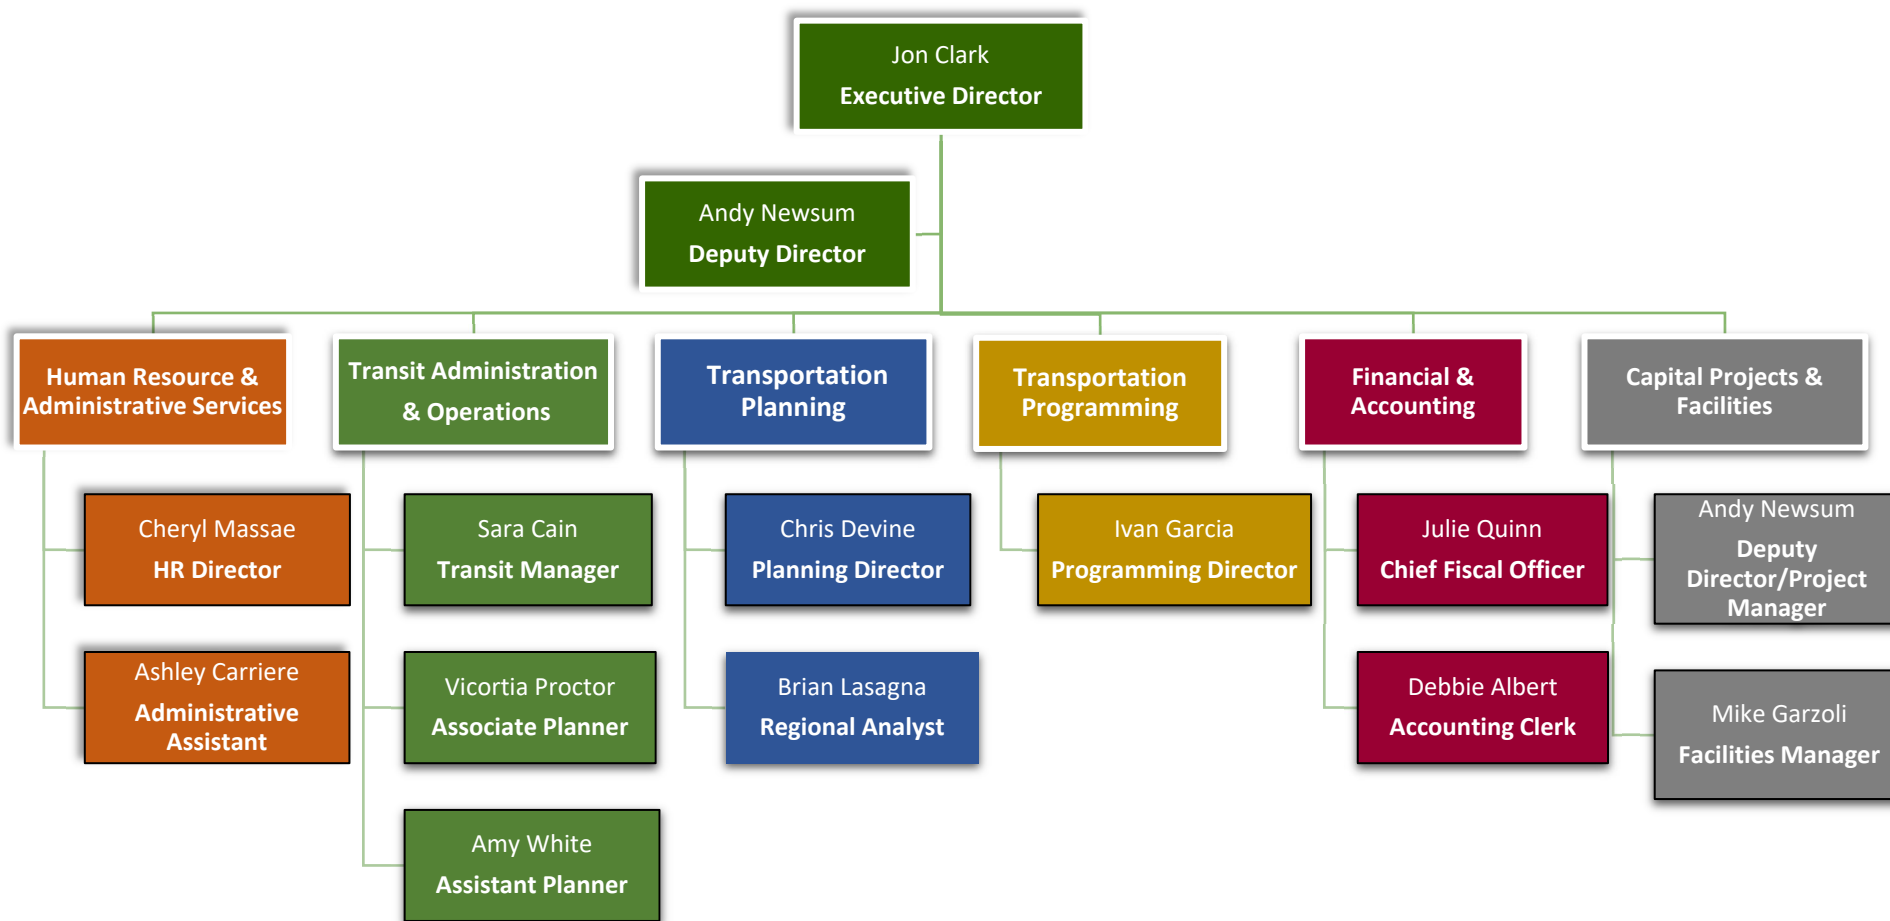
Jon Clark
Executive Director

Andy Newsum
Deputy Director

Human Resource & Administrative Services

Cheryl Massae
HR Director

Ashley Carriere
Administrative Assistant

Transit Administration & Operations

Sara Cain
Transit Manager

Vicortia Proctor
Associate Planner

Amy White
Assistant Planner

Transportation Planning

Chris Devine
Planning Director

Brian Lasagna
Regional Analyst

Transportation Programming

Ivan Garcia
Programming Director

Financial & Accounting

Julie Quinn
Chief Fiscal Officer

Debbie Albert
Accounting Clerk

Capital Projects & Facilities

Andy Newsum
Deputy Director/Project Manager

Mike Garzoli
Facilities Manager